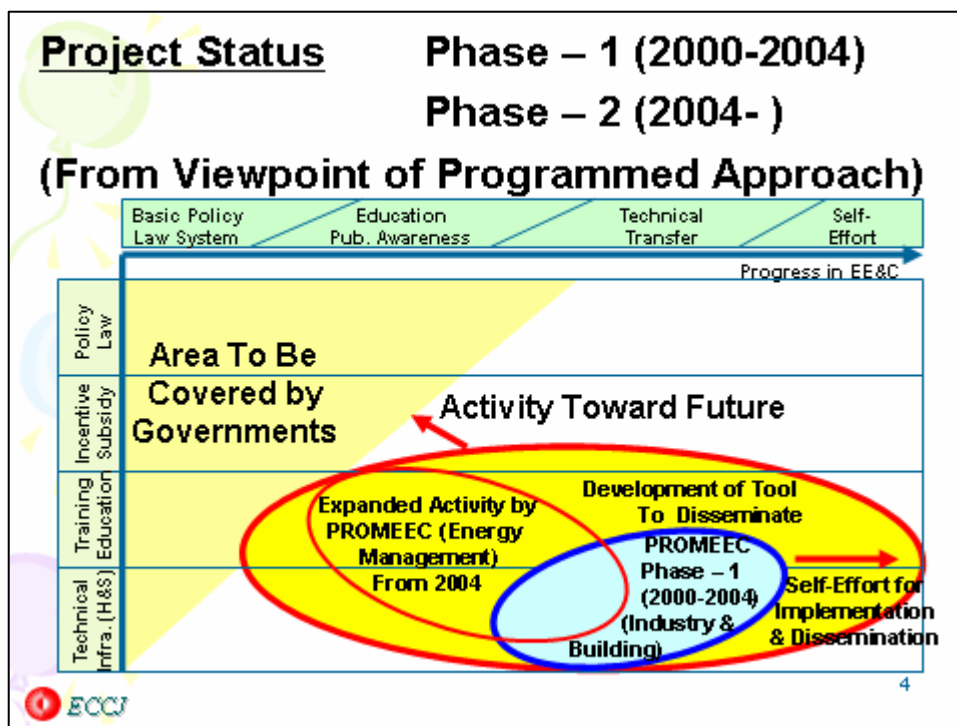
Project Status Phase – 1 (2000-2004)

Phase – 2 (2004- )

(From Viewpoint of Programmed Approach)

Basic Policy Law System

Education Pub. Awareness

Technical Transfer

Self-Effort

Progress in EE&C

Policy Law

Incentive Subsidy

Training Education

Technical Infra. (H&S)

Area To Be Covered by Governments

Activity Toward Future

Expanded Activity by PROMEEC (Energy Management) From 2004

Development of Tool To Disseminate

PROMEEC Phase – 1 (2000-2004) (Industry & Building)

Self-Effort for Implementation & Dissemination

4

ECCJ